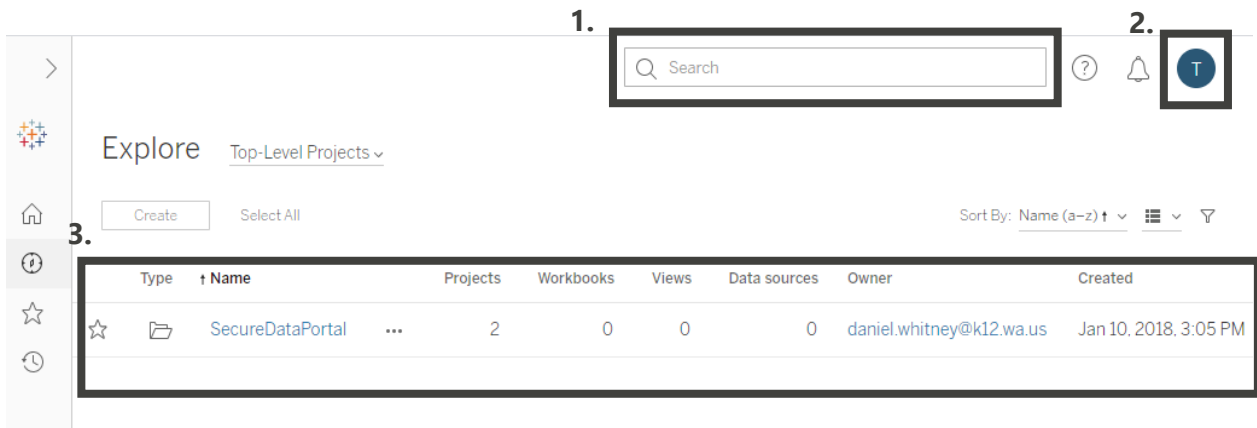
1.

Search

2.

T

Explore Top-Level Projects

Create Select All

Sort By: Name (a–z) ↑

3.

| | Type | ↑ Name | | Projects | Workbooks | Views | Data sources | Owner | Created |
|---|---|---|---|---|---|---|---|---|---|
| | | SecureDataPortal | ··· | 2 | 0 | 0 | 0 | daniel.whitney@k12.wa.us | Jan 10, 2018, 3:05 PM |